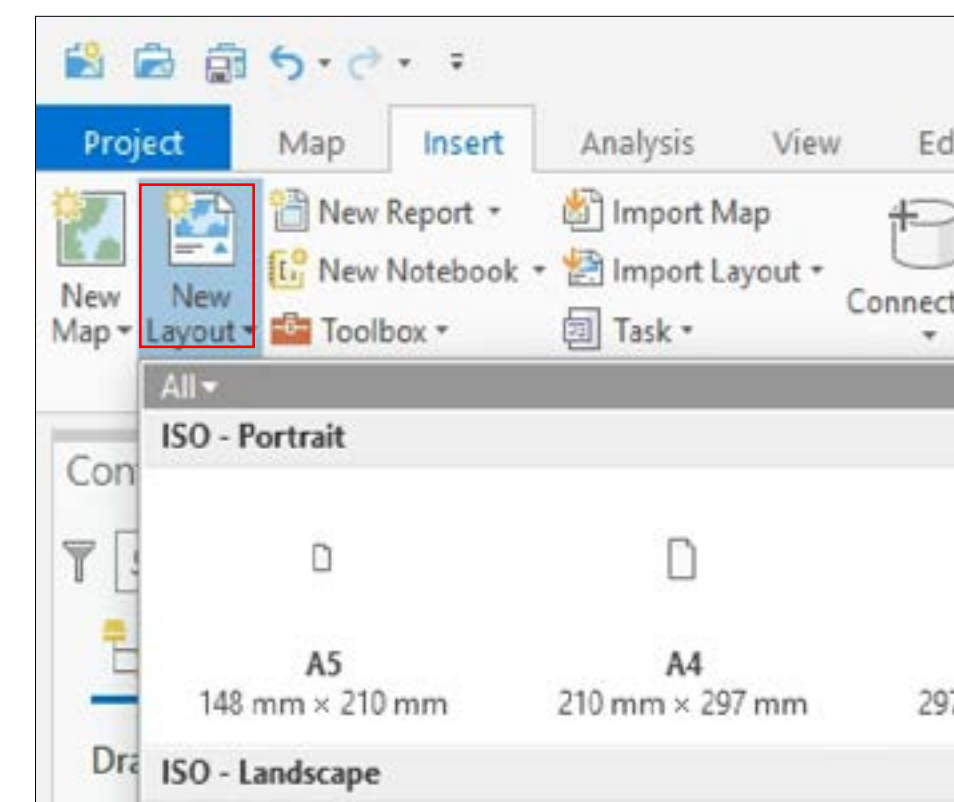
Project Map Insert Analysis View Ed

New Map

New Layout

New Report

New Notebook

Toolbox

Import Map

Import Layout

Task

Connect

All

ISO - Portrait

Con

Dra

A5
148 mm × 210 mm

A4
210 mm × 297 mm

297

ISO - Landscape